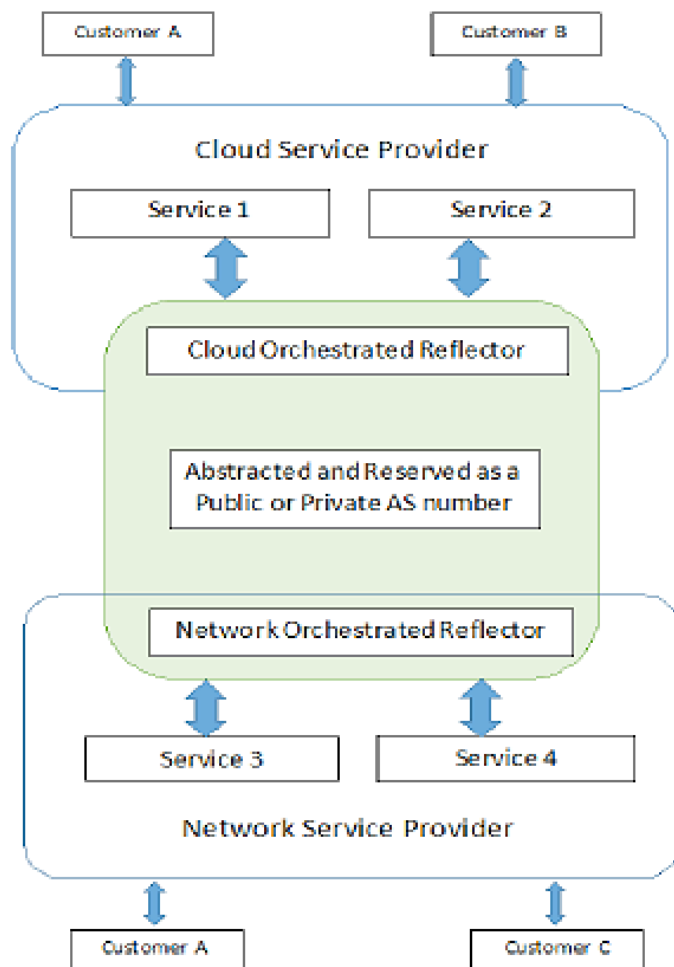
Customer A

Customer B

Cloud Service Provider

Service 1

Service 2

Cloud Orchestrated Reflector

Abstracted and Reserved as a Public or Private AS number

Network Orchestrated Reflector

Service 3

Service 4

Network Service Provider

Customer A

Customer C